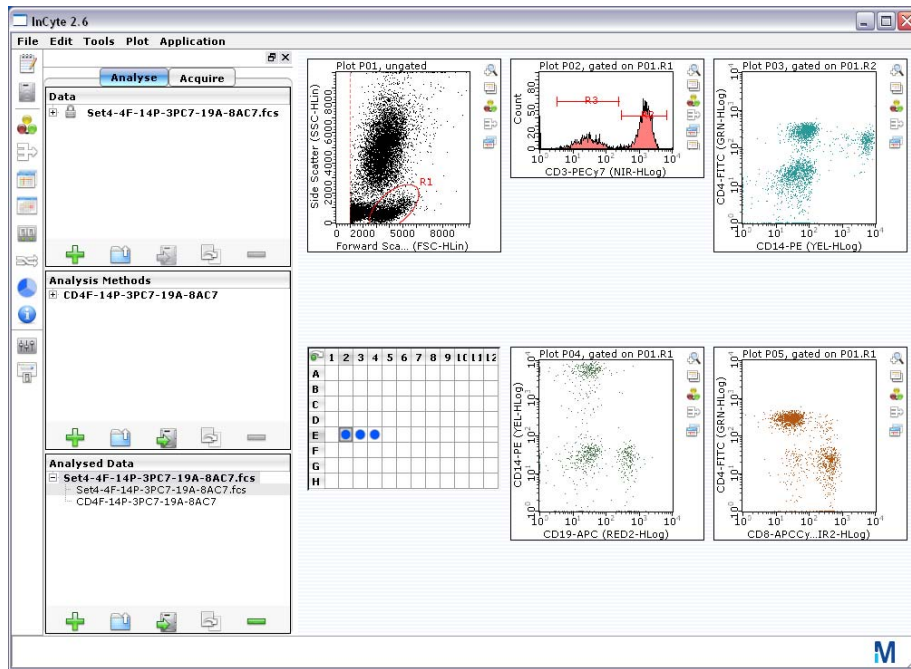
InCyte 2.6

File Edit Tools Plot Application

Analyse Acquire

Data

Set4-4F-14P-3PC7-19A-8AC7.fcs

Analysis Methods

CD4F-14P-3PC7-19A-8AC7

Analysed Data

Set4-4F-14P-3PC7-19A-8AC7.fcs

Set4-4F-14P-3PC7-19A-8AC7.fcs

CD4F-14P-3PC7-19A-8AC7

Plot P01, ungated

Side Scatter (SSC-HLin)

0 2000 4000 6000 8000

R1

0 2000 5000 8000

Forward Sca... (FSC-HLin)

Plot P02, gated on P01.R1

Count

R3

$10^0$ $10^1$ $10^2$ $10^3$ $10^4$

CD3-PECy7 (NIR-HLog)

Plot P03, gated on P01.R2

CD4-FITC (GRN-HLog)

$10^0$ $10^1$ $10^2$ $10^3$ $10^4$

CD14-PE (YEL-HLog)

1 2 3 4 5 6 7 8 9 10 11 12

A B C D E F G H

Plot P04, gated on P01.R1

CD14-PE (YEL-HLog)

$10^0$ $10^1$ $10^2$ $10^3$ $10^4$

CD19-APC (RED2-HLog)

Plot P05, gated on P01.R1

CD4-FITC (GRN-HLog)

$10^0$ $10^1$ $10^2$ $10^3$ $10^4$

CD8-APCCy...IR2-HLog)

M